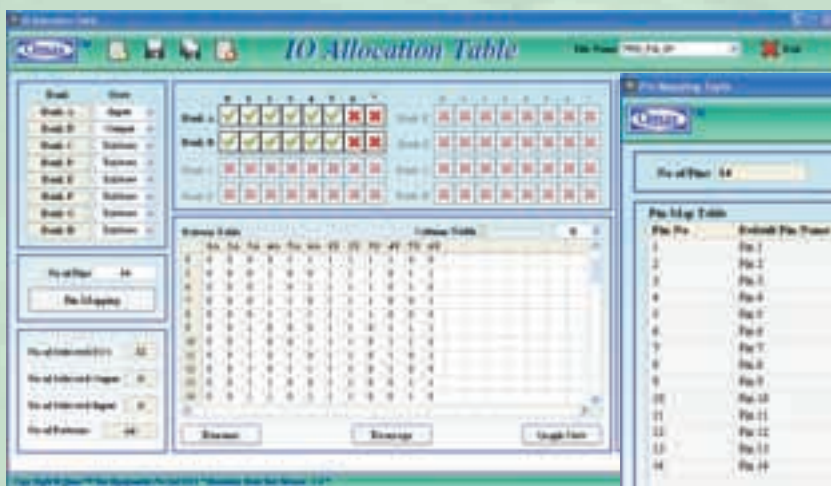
IO Allocation Table

Pin Mapping

Pin Map Table

| Pin No | Default Pin Name |
|---|---|
| 1 | Pin 1 |
| 2 | Pin 2 |
| 3 | Pin 3 |
| 4 | Pin 4 |
| 5 | Pin 5 |
| 6 | Pin 6 |
| 7 | Pin 7 |
| 8 | Pin 8 |
| 9 | Pin 9 |
| 10 | Pin 10 |
| 11 | Pin 11 |
| 12 | Pin 12 |
| 13 | Pin 13 |
| 14 | Pin 14 |

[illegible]